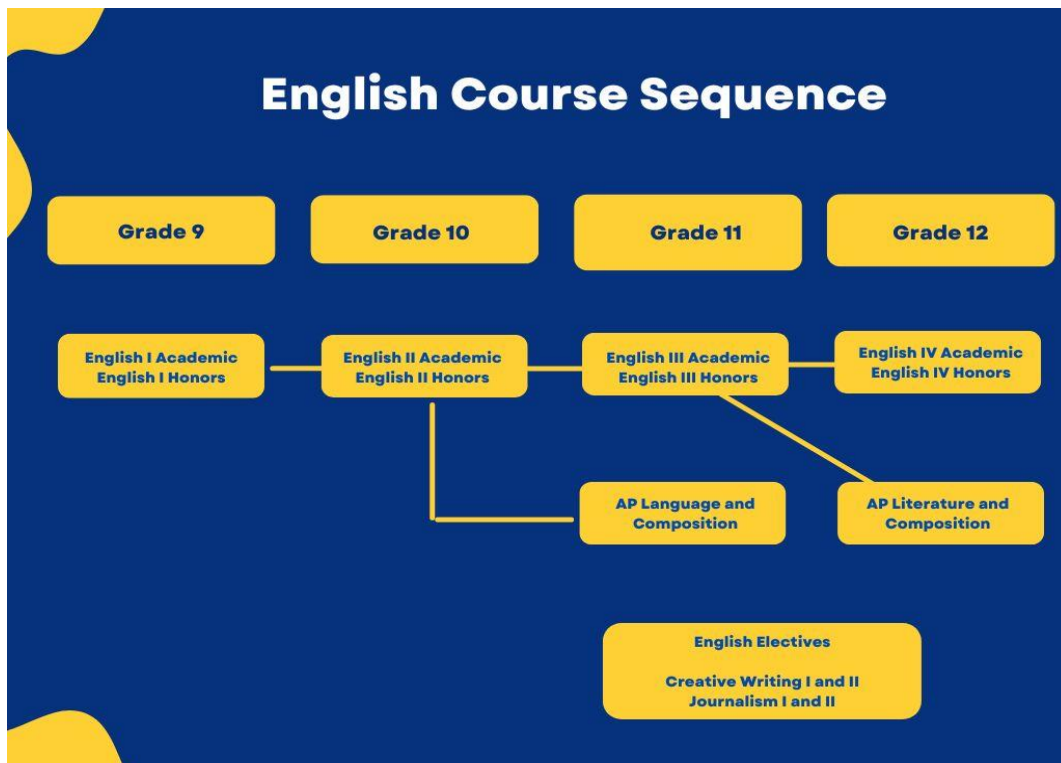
English Course Sequence

Grade 9

Grade 10

Grade 11

Grade 12

English I Academic
English I Honors

English II Academic
English II Honors

English III Academic
English III Honors

English IV Academic
English IV Honors

AP Language and Composition

AP Literature and Composition

English Electives

Creative Writing I and II
Journalism I and II